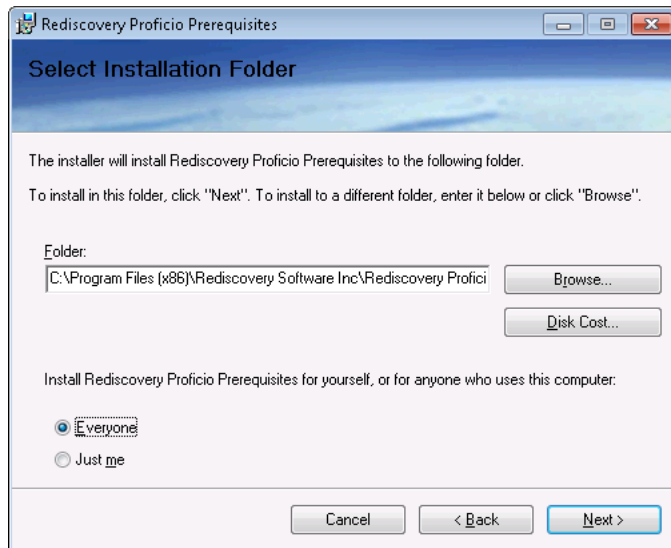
Rediscovery Proficio Prerequisites

Select Installation Folder

The installer will install Rediscovery Proficio Prerequisites to the following folder.

To install in this folder, click "Next". To install to a different folder, enter it below or click "Browse".

Folder:

C:\Program Files (x86)\Rediscovery Software Inc\Rediscovery Profici

Browse...

Disk Cost...

Install Rediscovery Proficio Prerequisites for yourself, or for anyone who uses this computer:

Everyone

Just me

Cancel

< Back

Next >